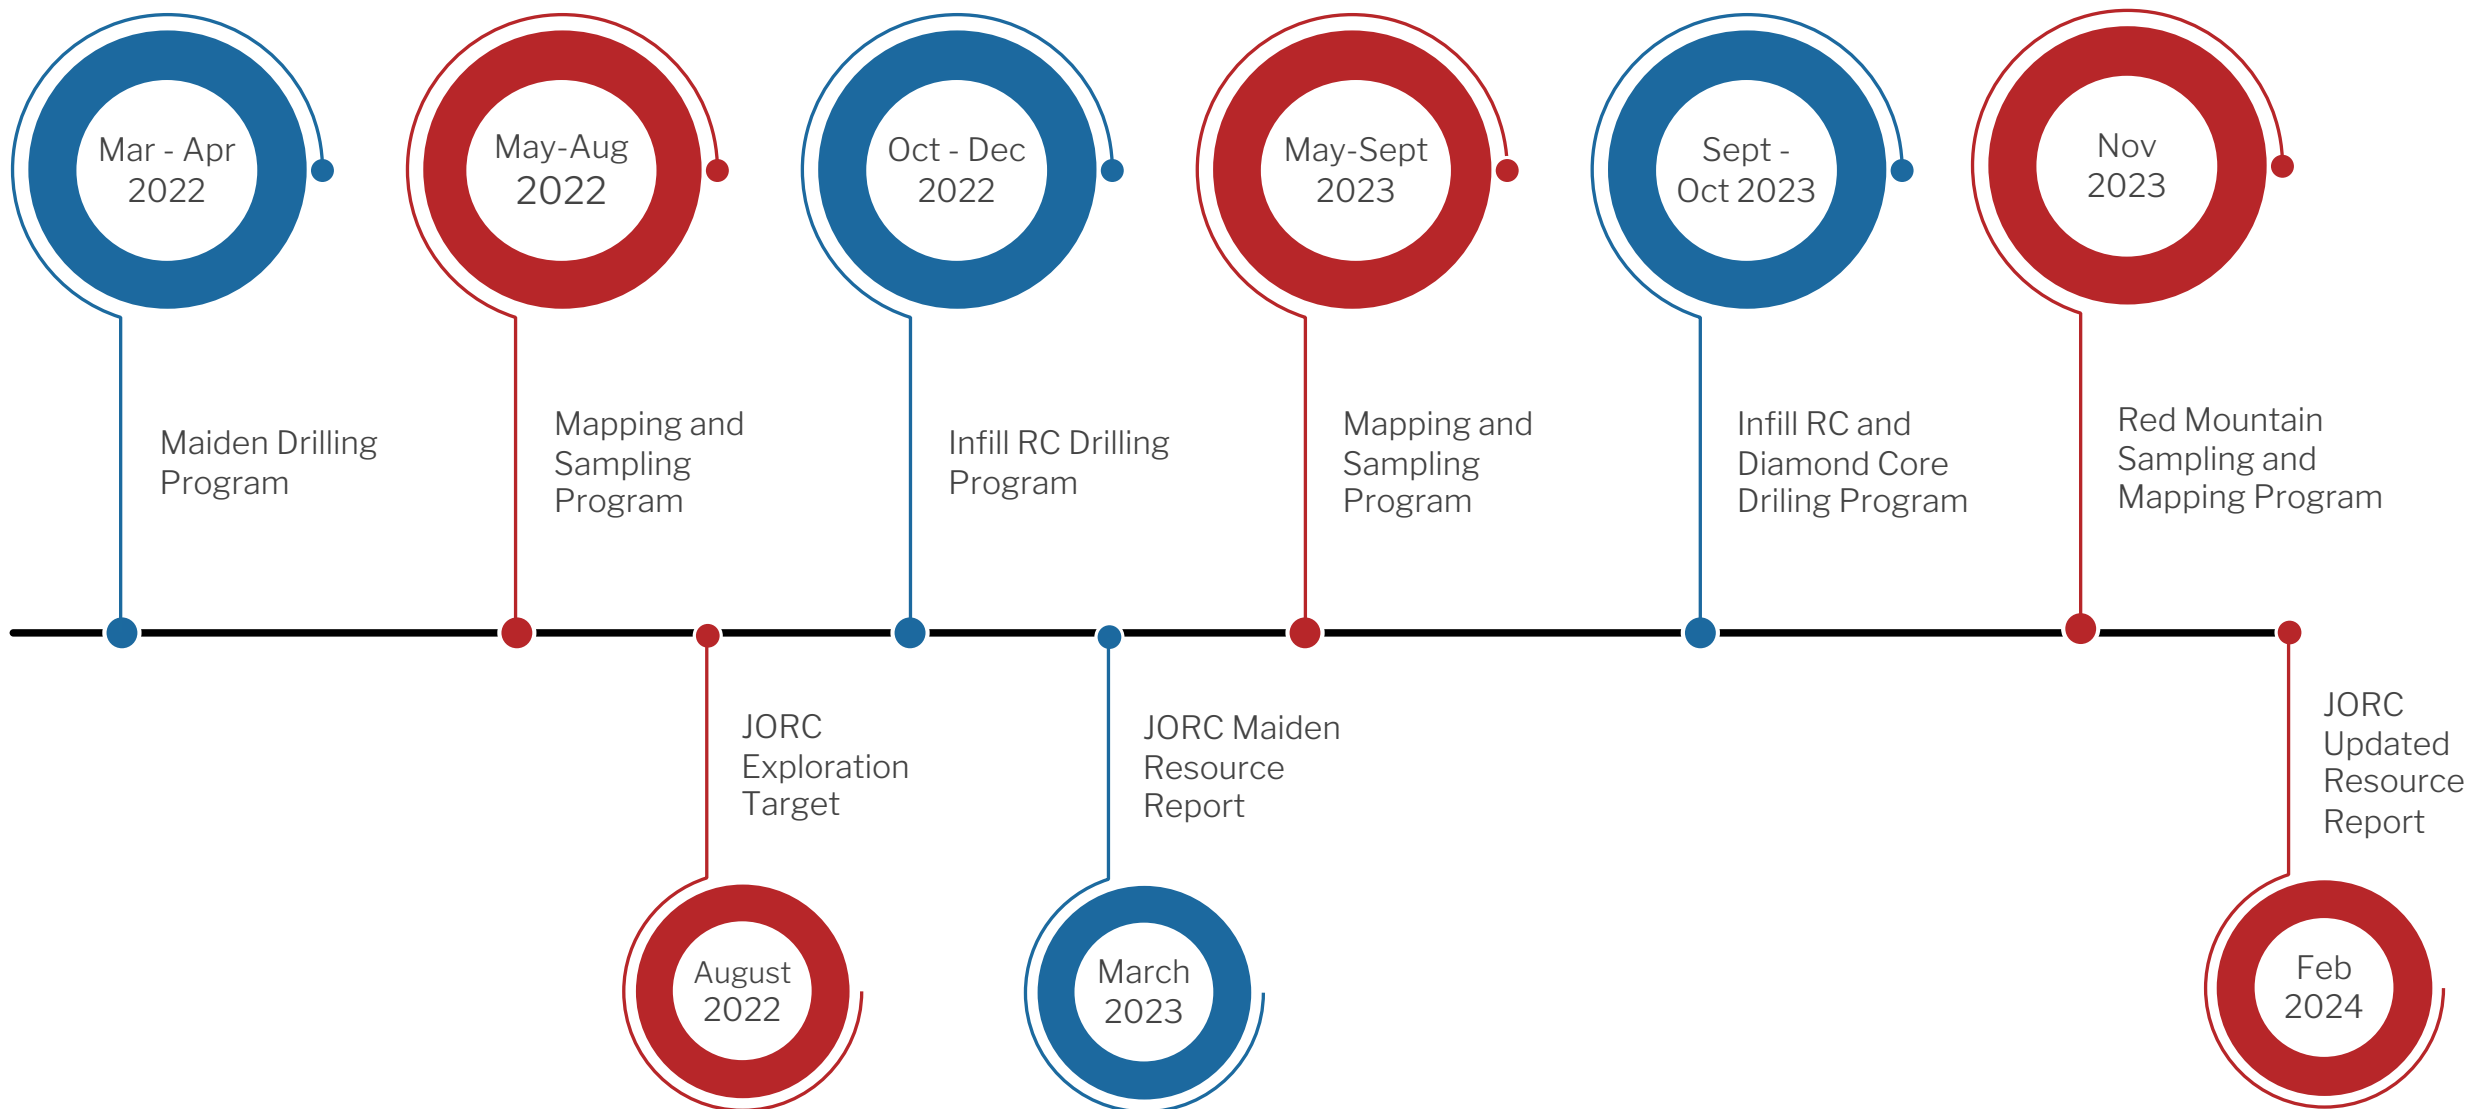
Mar - Apr 2022

Maiden Drilling Program

May-Aug 2022

Mapping and Sampling Program

Oct - Dec 2022

Infill RC Drilling Program

May-Sept 2023

Mapping and Sampling Program

Sept - Oct 2023

Infill RC and Diamond Core Driling Program

Nov 2023

Red Mountain Sampling and Mapping Program

JORC Exploration Target

August 2022

JORC Maiden Resource Report

March 2023

JORC Updated Resource Report

Feb 2024